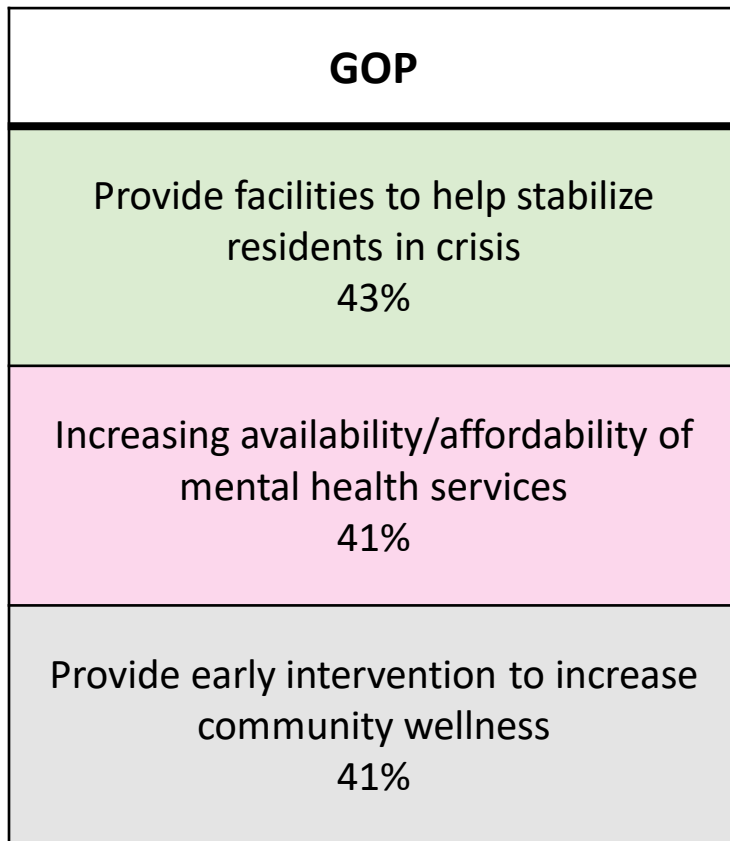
| GOP |
|---|
| Provide facilities to help stabilize residents in crisis 43% |
| Increasing availability/affordability of mental health services 41% |
| Provide early intervention to increase community wellness 41% |